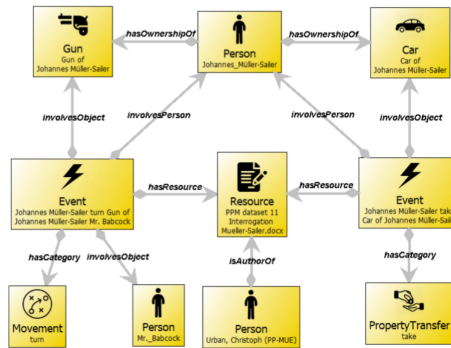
Gun
Gun of Johannes Müller-Sailer

hasOwnershipOf

Person
Johannes_Müller-Sailer

hasOwnershipOf

Car
Car of Johannes Müller-Sailer

involvesObject

involvesPerson

involvesPerson

involvesObject

Event
Johannes Müller-Sailer turn Gun of Johannes Müller-Sailer Mr. Babcock

hasResource

Resource
PPM dataset 11 Interrogation Mueller-Sailer.docx

hasResource

Event
Johannes Müller-Sailer take Car of Johannes Müller-Sailer

hasCategory

involvesObject

isAuthorOf

hasCategory

Movement
turn

Person
Mr._Babcock

Person
Urban, Christoph (PP-MUE)

PropertyTransfer
take